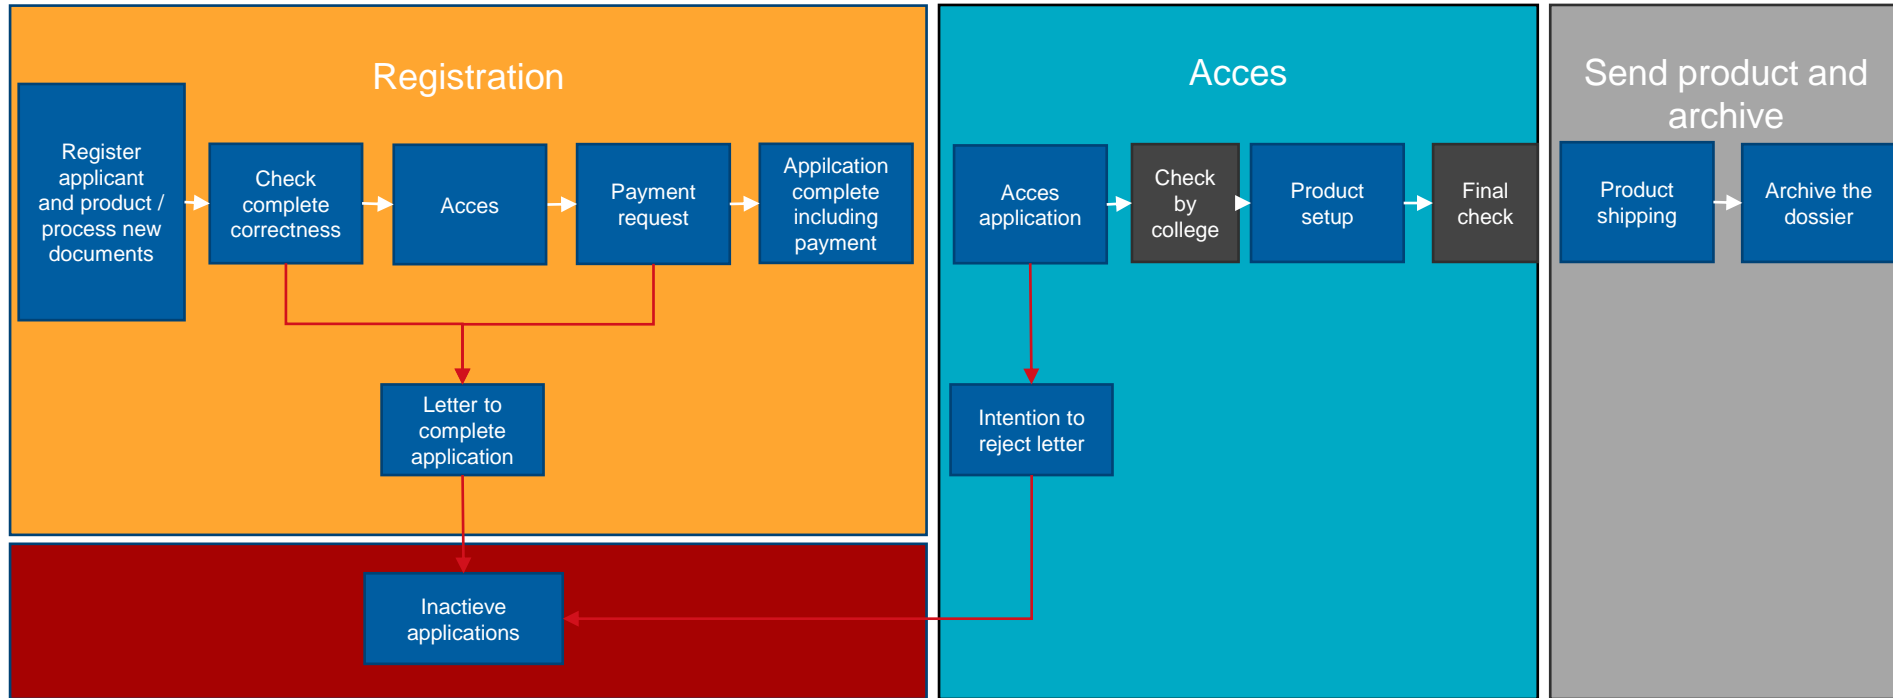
Registration

Register applicant and product / process new documents

Check complete correctness

Acces

Payment request

Appilcation complete including payment

Letter to complete application

Inactieve applications

Acces

Acces application

Check by college

Product setup

Final check

Intention to reject letter

Send product and archive

Product shipping

Archive the dossier